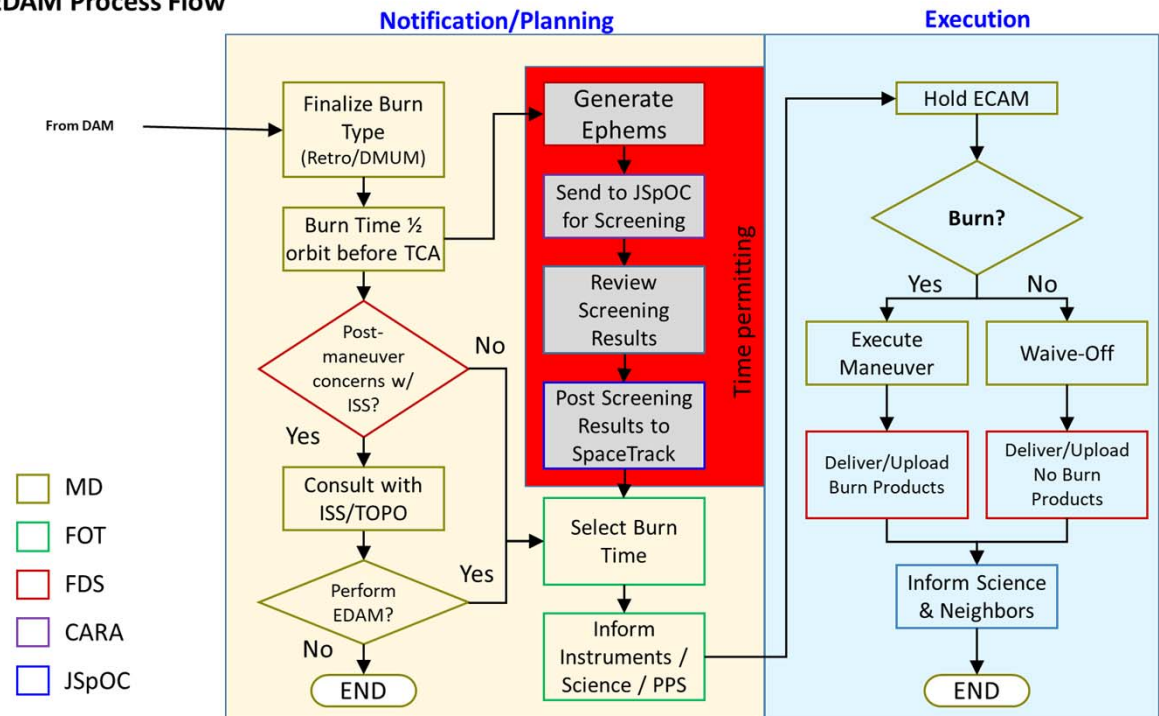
EDAM Process Flow

Notification/Planning

Execution

From DAM

Finalize Burn Type (Retro/DMUM)

Burn Time ½ orbit before TCA

Post-maneuver concerns w/ ISS?

No

Yes

Consult with ISS/TOPO

Perform EDAM?

Yes

No

END

Generate Ephems

Send to JSpOC for Screening

Review Screening Results

Post Screening Results to SpaceTrack

Time permitting

Select Burn Time

Inform Instruments / Science / PPS

Hold ECAM

Burn?

Yes

No

Execute Maneuver

Waive-Off

Deliver/Upload Burn Products

Deliver/Upload No Burn Products

Inform Science & Neighbors

END

MD

FOT

FDS

CARA

JSpOC